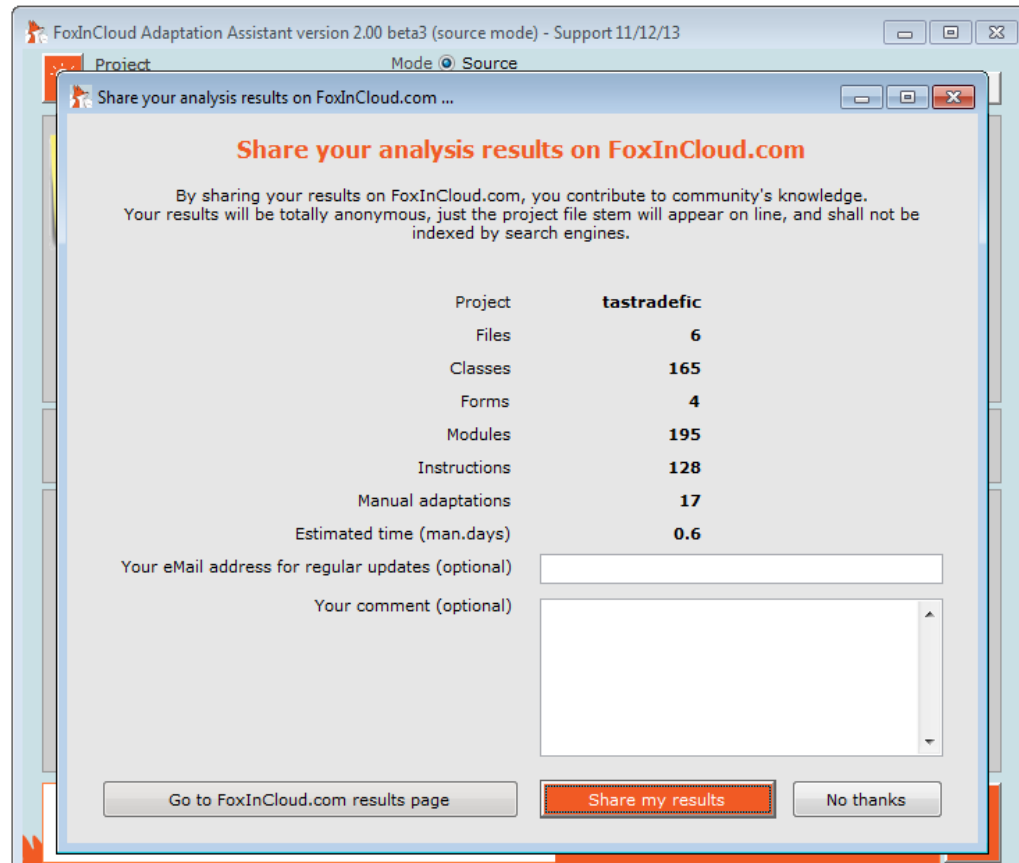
FoxInCloud Adaptation Assistant version 2.00 beta3 (source mode) - Support 11/12/13

Project

Mode Source

Share your analysis results on FoxInCloud.com ...

Share your analysis results on FoxInCloud.com

By sharing your results on FoxInCloud.com, you contribute to community's knowledge. Your results will be totally anonymous, just the project file stem will appear on line, and shall not be indexed by search engines.

| | |
|---|---|
| Project | tastradefic |
| Files | 6 |
| Classes | 165 |
| Forms | 4 |
| Modules | 195 |
| Instructions | 128 |
| Manual adaptations | 17 |
| Estimated time (man.days) | 0.6 |

Your eMail address for regular updates (optional)

Your comment (optional)

Go to FoxInCloud.com results page

Share my results

No thanks